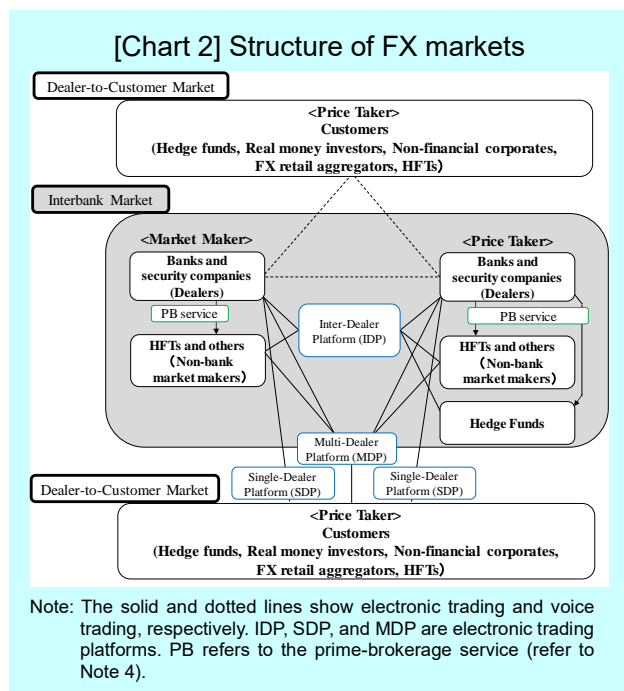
[Chart 2] Structure of FX markets

Dealer-to-Customer Market

<Price Taker>
Customers
(Hedge funds, Real money investors, Non-financial corporates, FX retail aggregators, HFTs)

Interbank Market

<Market Maker>

Banks and security companies (Dealers)

PB service

HFTs and others (Non-bank market makers)

Inter-Dealer Platform (IDP)

<Price Taker>

Banks and security companies (Dealers)

PB service

HFTs and others (Non-bank market makers)

Hedge Funds

Multi-Dealer Platform (MDP)

Single-Dealer Platform (SDP)

Single-Dealer Platform (SDP)

Dealer-to-Customer Market

<Price Taker>
Customers
(Hedge funds, Real money investors, Non-financial corporates, FX retail aggregators, HFTs)

Note: The solid and dotted lines show electronic trading and voice trading, respectively. IDP, SDP, and MDP are electronic trading platforms. PB refers to the prime-brokerage service (refer to Note 4).